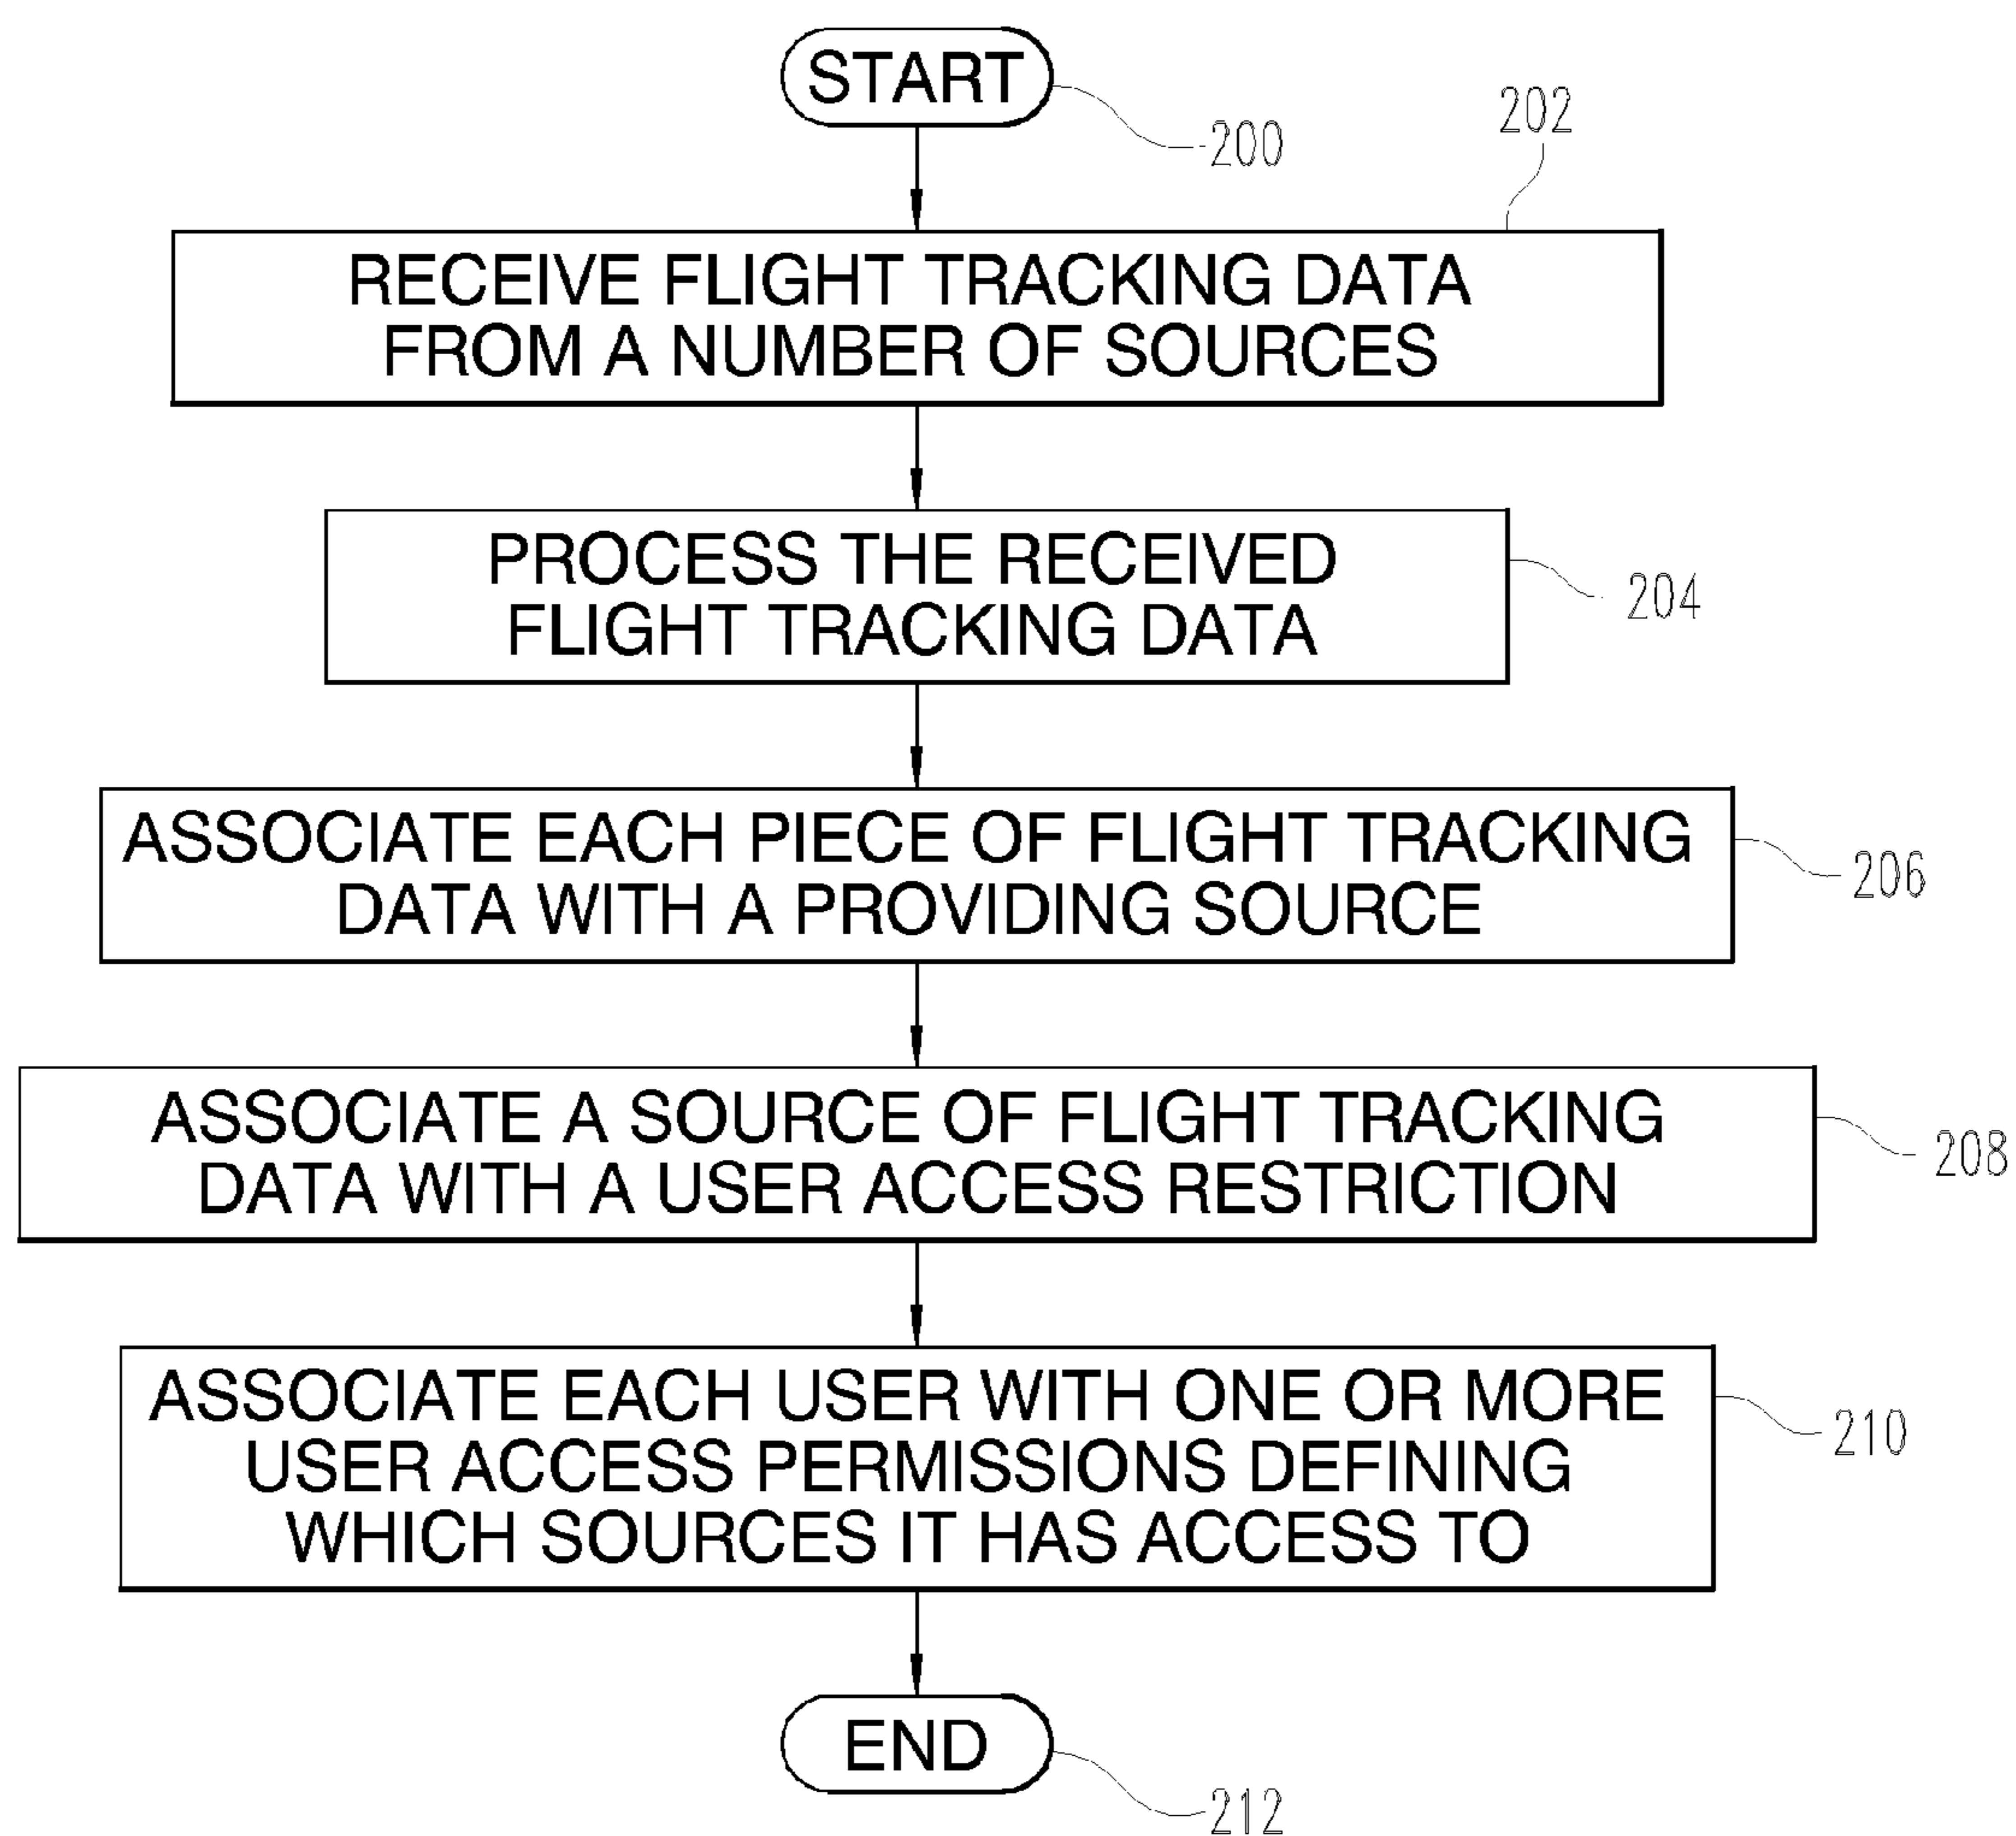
START

200

202

RECEIVE FLIGHT TRACKING DATA FROM A NUMBER OF SOURCES

PROCESS THE RECEIVED FLIGHT TRACKING DATA

204

ASSOCIATE EACH PIECE OF FLIGHT TRACKING DATA WITH A PROVIDING SOURCE

206

ASSOCIATE A SOURCE OF FLIGHT TRACKING DATA WITH A USER ACCESS RESTRICTION

208

ASSOCIATE EACH USER WITH ONE OR MORE USER ACCESS PERMISSIONS DEFINING WHICH SOURCES IT HAS ACCESS TO

210

END

212